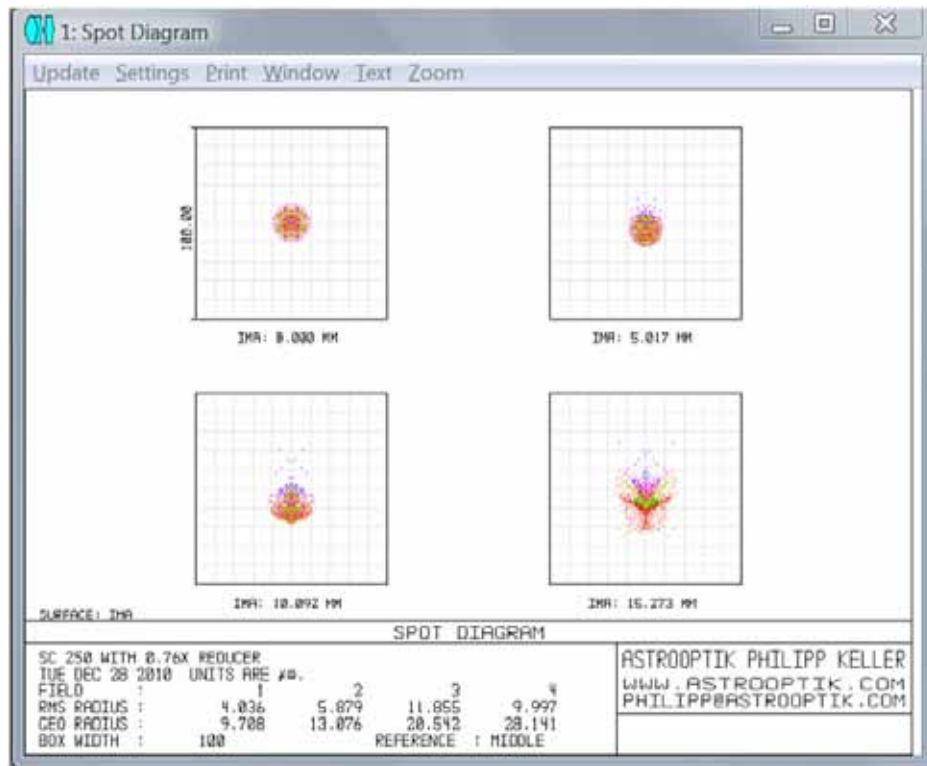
1: Spot Diagram

Update Settings Print Window Text Zoom

100.00

IMA: 0.000 MM

IMA: 5.017 MM

IMA: 10.092 MM

IMA: 15.273 MM

SURFACE: IMA

SPOT DIAGRAM

SC 250 WITH 0.76X REDUCER
TUE DEC 28 2010 UNITS ARE µm.

| FIELD : | 1 | 2 | 3 | 4 |
|---|---|---|---|---|
| RMS RADIUS : | 4.036 | 5.879 | 11.855 | 9.997 |
| GEO RADIUS : | 9.708 | 13.076 | 20.542 | 28.141 |

BOX WIDTH : 100 REFERENCE : MIDDLE

ASTROOPTIK PHILIPP KELLER
WWW.ASTROOPTIK.COM
PHILIPP@ASTROOPTIK.COM